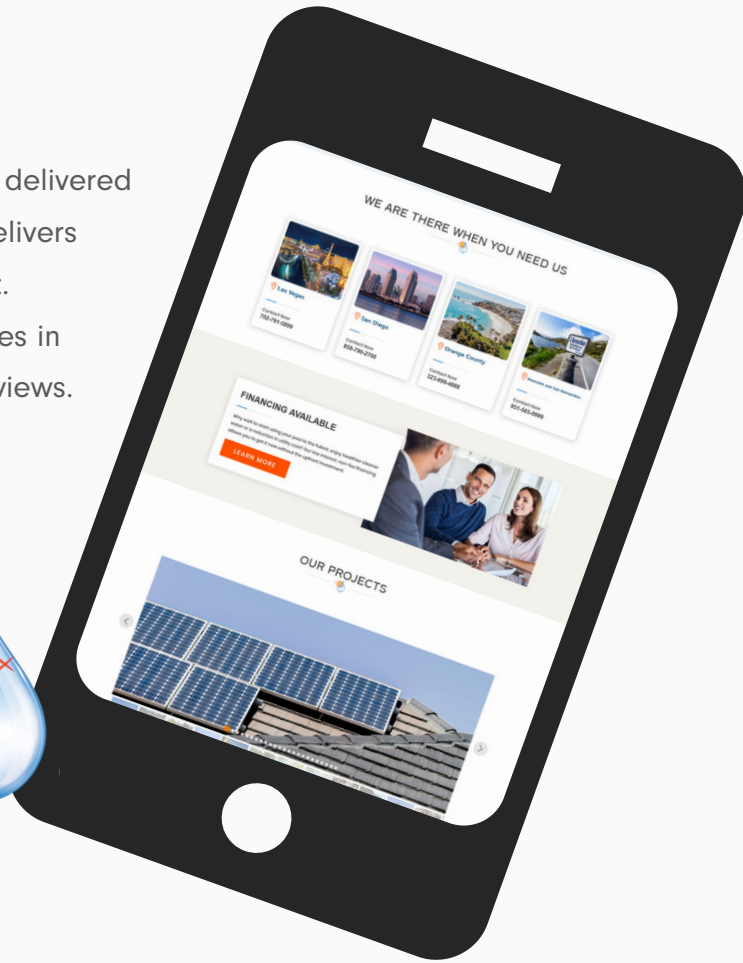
delivered
elivers
.
es in
views.

WE ARE THERE WHEN YOU NEED US

Las Vegas
Contact Now
702-791-0898

San Diego
Contact Now
858-780-2700

Orange County
Contact Now
323-899-4888

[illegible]
Contact Now
951-563-0899

FINANCING AVAILABLE

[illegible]

LEARN MORE

OUR PROJECTS